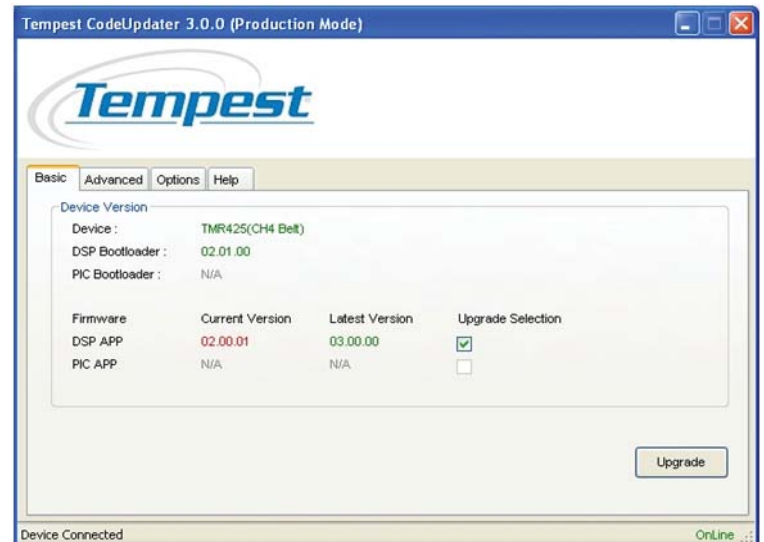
Tempest CodeUpdater 3.0.0 (Production Mode)

Tempest

Basic Advanced Options Help

Device Version

| Device : | TMR425(CH4 Belt) |
|---|---|
| DSP Bootloader : | 02.01.00 |
| PIC Bootloader : | N/A |

| Firmware | Current Version | Latest Version | Upgrade Selection |
|---|---|---|---|
| DSP APP | 02.00.01 | 03.00.00 | ☑ |
| PIC APP | N/A | N/A | ☐ |

Upgrade

Device Connected

OnLine